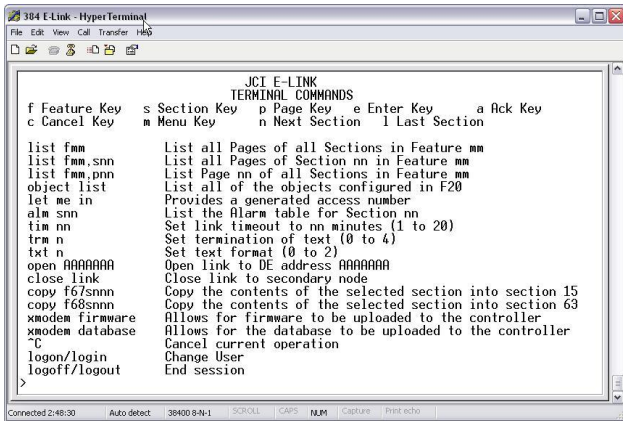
384 E-Link - HyperTerminal
File Edit View Call Transfer Help

JCI E-LINK
TERMINAL COMMANDS
f Feature Key s Section Key p Page Key e Enter Key a Ack Key
c Cancel Key m Menu Key n Next Section l Last Section

| | |
|---|---|
| list fmm | List all Pages of all Sections in Feature mm |
| list fmm,snn | List all Pages of Section nn in Feature mm |
| list fmm,pnn | List Page nn of all Sections in Feature mm |
| object list | List all of the objects configured in F20 |
| let me in | Provides a generated access number |
| alm snn | List the Alarm table for Section nn |
| tim nn | Set link timeout to nn minutes (1 to 20) |
| trm n | Set termination of text (0 to 4) |
| txt n | Set text format (0 to 2) |
| open AAAAAAA | Open link to DE address AAAAAAA |
| close link | Close link to secondary node |
| copy f67snnn | Copy the contents of the selected section into section 15 |
| copy f68snnn | Copy the contents of the selected section into section 63 |
| xmodem firmware | Allows for firmware to be uploaded to the controller |
| xmodem database | Allows for the database to be uploaded to the controller |
| ^C | Cancel current operation |
| logon/login | Change User |
| logoff/logout | End session |

>

Connected 2:48:30 Auto detect 38400 8-N-1 SCROLL CAPS NUM Capture Print echo